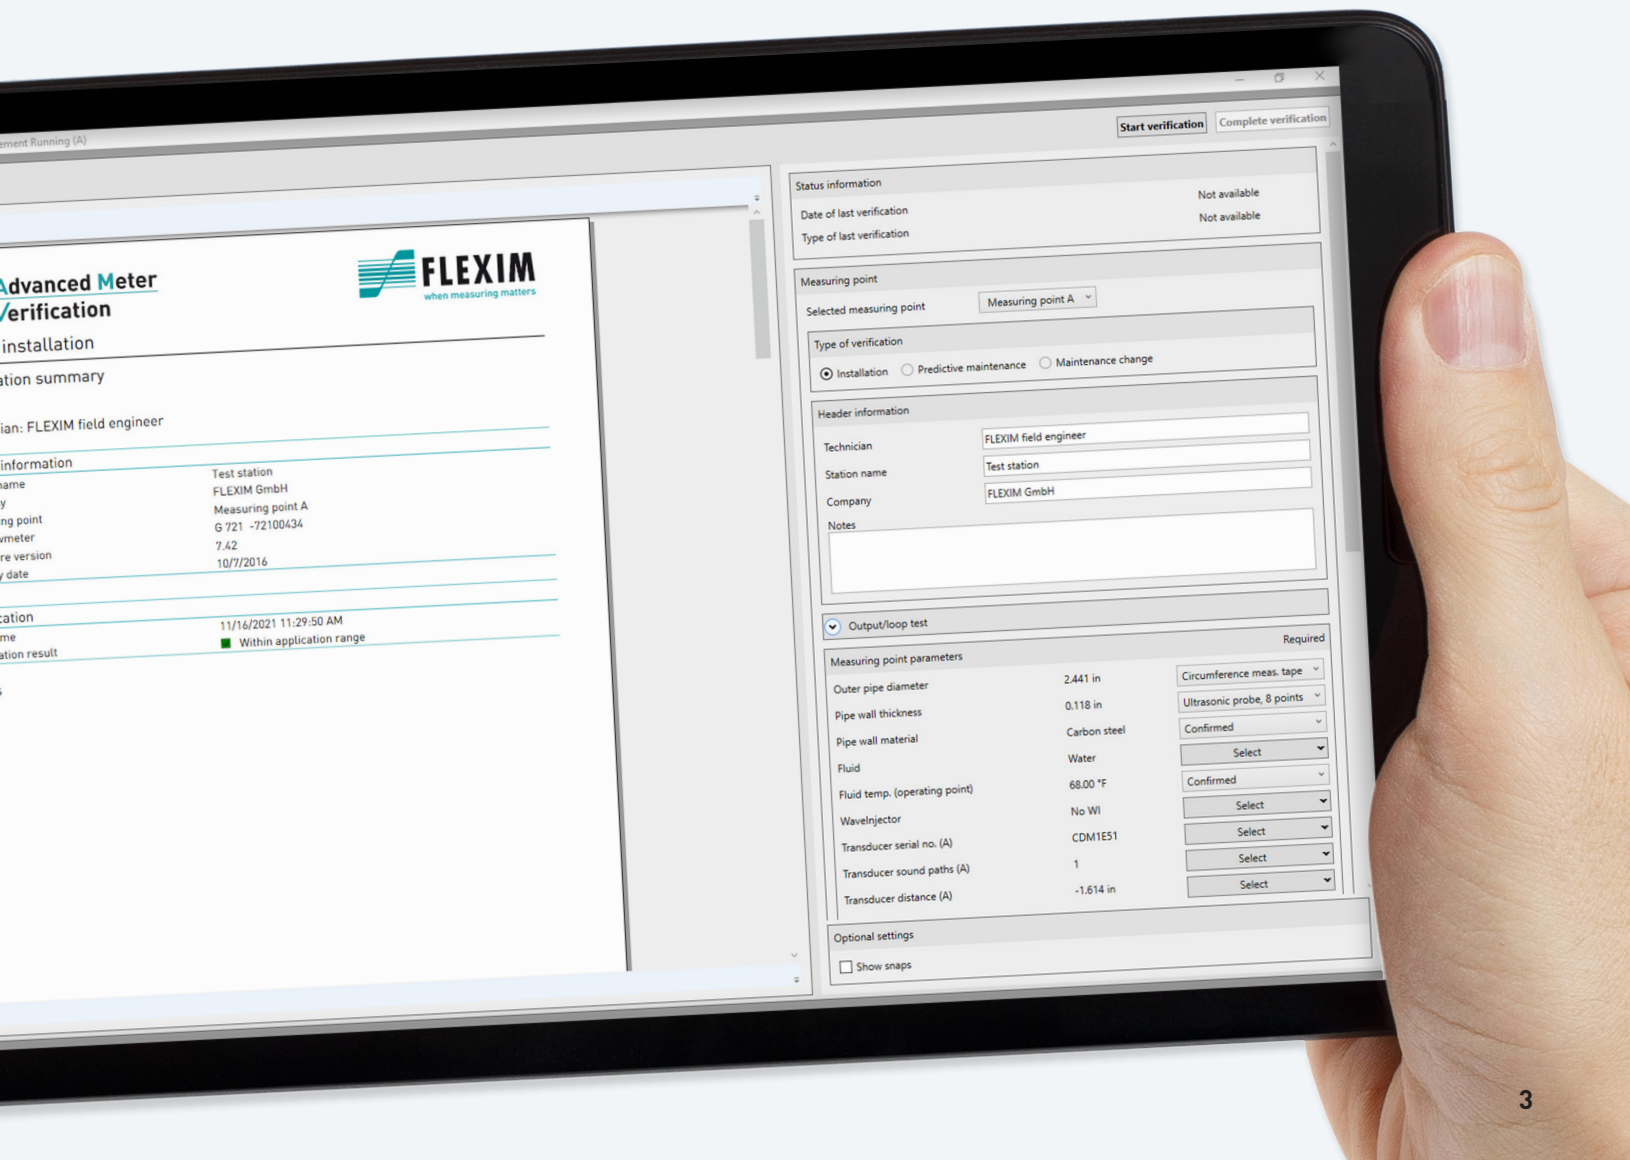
ement Running (A)

Start verification
Complete verification

Advanced Meter
Verification
installation
ation summary
ian: FLEXIM field engineer

FLEXIM
when measuring matters

information

| ame | Test station |
|---|---|
| y | FLEXIM GmbH |
| ng point | Measuring point A |
| vmeter | G 721 -72100434 |
| re version | 7.42 |
| y date | 10/7/2016 |

cation

| me | 11/16/2021 11:29:50 AM |
|---|---|
| ation result | Within application range |

s

Status information
Date of last verification Not available
Type of last verification Not available

Measuring point
Selected measuring point Measuring point A

Type of verification
Installation Predictive maintenance Maintenance change

Header information
Technician FLEXIM field engineer
Station name Test station
Company FLEXIM GmbH
Notes

Output/loop test
Required

Measuring point parameters

| Outer pipe diameter | 2.441 in | Circumference meas. tape |
|---|---|---|
| Pipe wall thickness | 0.118 in | Ultrasonic probe, 8 points |
| Pipe wall material | Carbon steel | Confirmed |
| Fluid | Water | Select |
| Fluid temp. (operating point) | 68.00 °F | Confirmed |
| WaveInjector | No WI | Select |
| Transducer serial no. (A) | CDM1E51 | Select |
| Transducer sound paths (A) | 1 | Select |
| Transducer distance (A) | -1.614 in | Select |

Optional settings
Show snaps

3